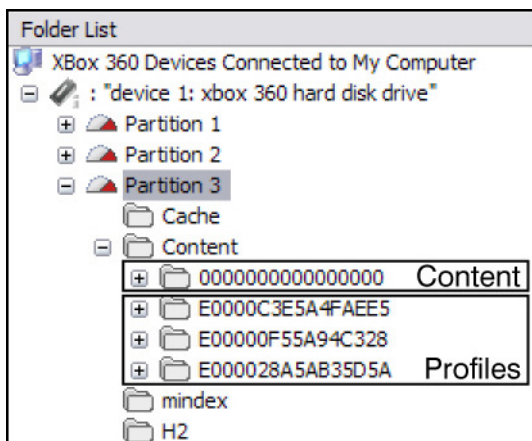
Folder List
XBox 360 Devices Connected to My Computer
: "device 1: xbox 360 hard disk drive"
Partition 1
Partition 2
Partition 3
Cache
Content
0000000000000000
Content
E0000C3E5A4FAEE5
E00000F55A94C328
E000028A5AB35D5A
Profiles
mindex
H2